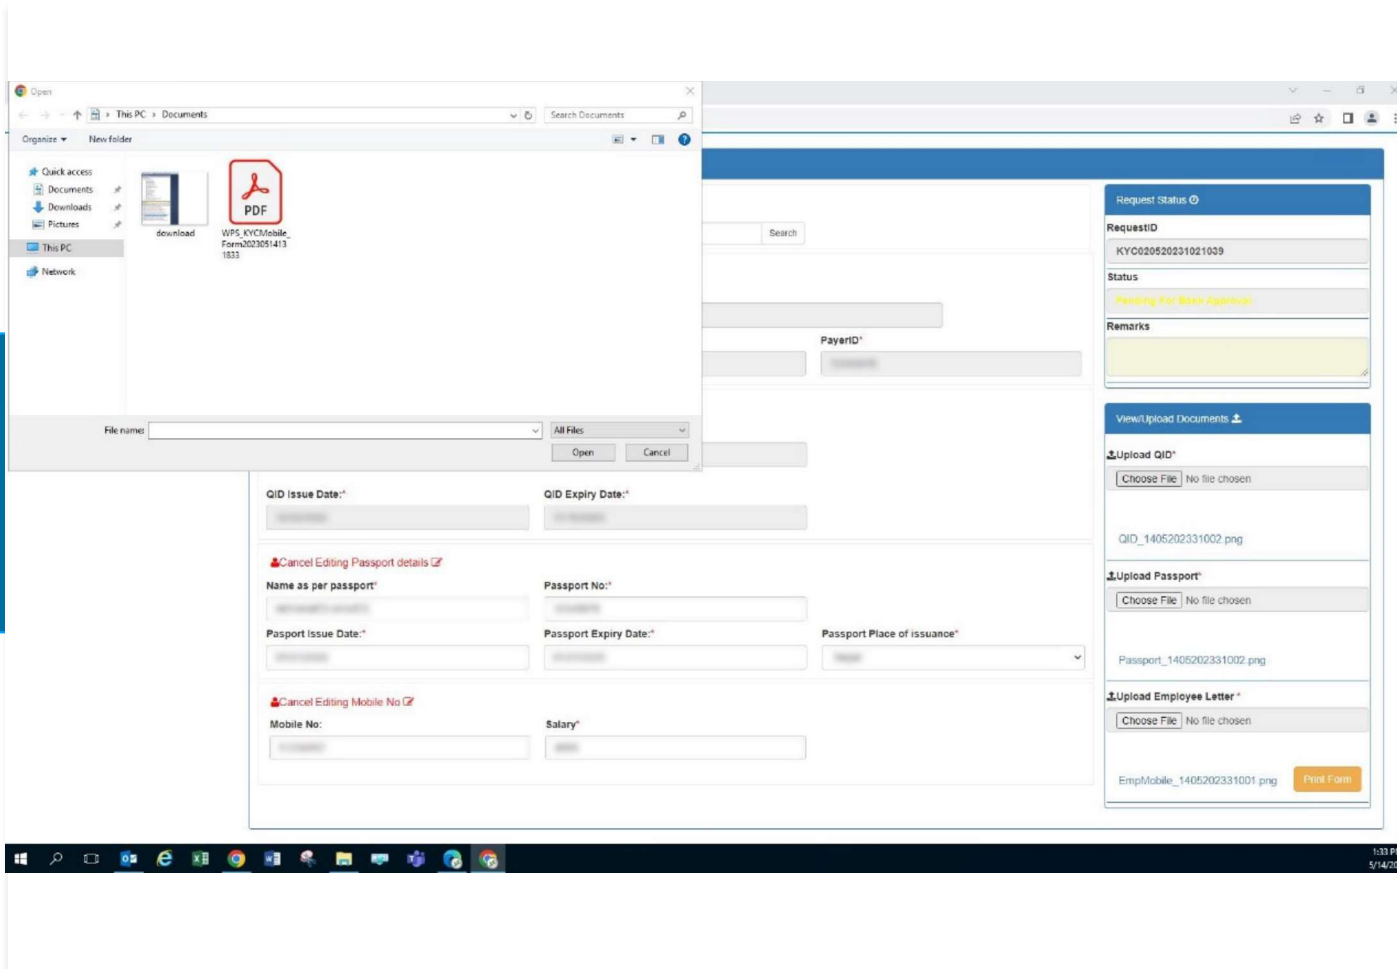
Open

This PC › Documents

Search Documents

Organize ▾ New folder

Quick access
Documents
Downloads
Pictures
This PC
Network

download

PDF

WPS_KYCMobile_Form20230514131833

File name:

All Files

Open Cancel

Search

PayerID*

Request Status

RequestID

KYC020520231021039

Status

Pending For Bank Approval

Remarks

View/Upload Documents

Upload QID*

Choose File No file chosen

QID_1405202331002.png

Upload Passport*

Choose File No file chosen

Passport_1405202331002.png

Upload Employee Letter*

Choose File No file chosen

EmpMobile_1405202331001.png

Print Form

QID Issue Date:*

QID Expiry Date:*

Cancel Editing Passport details

Name as per passport*

Passport No:*

Pasport Issue Date:*

Passport Expiry Date:*

Passport Place of issuance*

Cancel Editing Mobile No

Mobile No:

Salary*

1:33 P
5/14/20